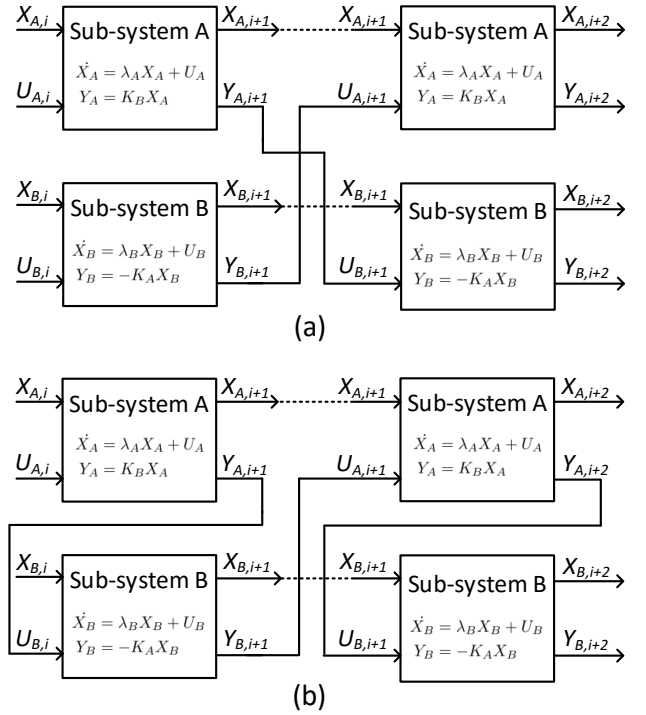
$X_{A,i}$ Sub-system A $X_{A,i+1}$ $X_{A,i+1}$ Sub-system A $X_{A,i+2}$

$U_{A,i}$ $\dot{X}_A = \lambda_A X_A + U_A$ $Y_A = K_B X_A$ $Y_{A,i+1}$ $U_{A,i+1}$ $\dot{X}_A = \lambda_A X_A + U_A$ $Y_A = K_B X_A$ $Y_{A,i+2}$

$X_{B,i}$ Sub-system B $X_{B,i+1}$ $X_{B,i+1}$ Sub-system B $X_{B,i+2}$

$U_{B,i}$ $\dot{X}_B = \lambda_B X_B + U_B$ $Y_B = -K_A X_B$ $Y_{B,i+1}$ $U_{B,i+1}$ $\dot{X}_B = \lambda_B X_B + U_B$ $Y_B = -K_A X_B$ $Y_{B,i+2}$

(a)

$X_{A,i}$ Sub-system A $X_{A,i+1}$ $X_{A,i+1}$ Sub-system A $X_{A,i+2}$

$U_{A,i}$ $\dot{X}_A = \lambda_A X_A + U_A$ $Y_A = K_B X_A$ $Y_{A,i+1}$ $U_{A,i+1}$ $\dot{X}_A = \lambda_A X_A + U_A$ $Y_A = K_B X_A$ $Y_{A,i+2}$

$X_{B,i}$ Sub-system B $X_{B,i+1}$ $X_{B,i+1}$ Sub-system B $X_{B,i+2}$

$U_{B,i}$ $\dot{X}_B = \lambda_B X_B + U_B$ $Y_B = -K_A X_B$ $Y_{B,i+1}$ $U_{B,i+1}$ $\dot{X}_B = \lambda_B X_B + U_B$ $Y_B = -K_A X_B$ $Y_{B,i+2}$

(b)